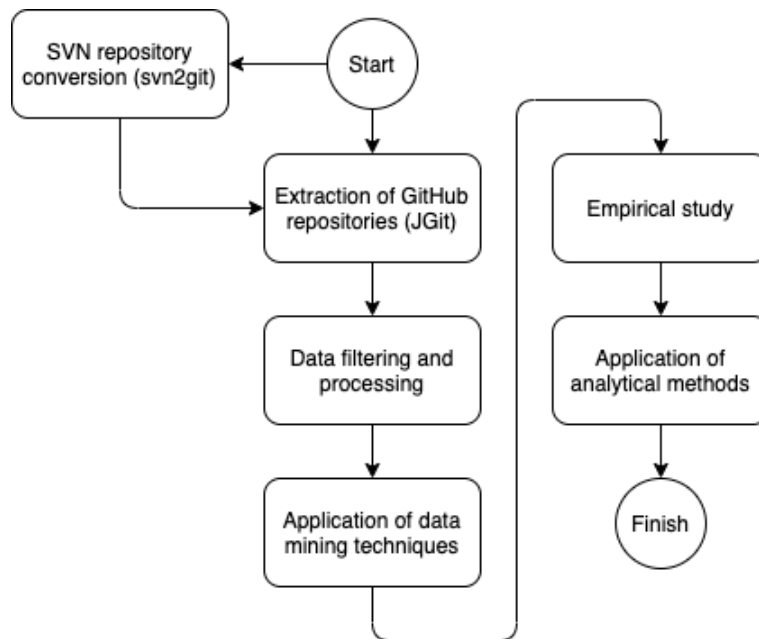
Start

SVN repository conversion (svn2git)

Extraction of GitHub repositories (JGit)

Data filtering and processing

Application of data mining techniques

Empirical study

Application of analytical methods

Finish